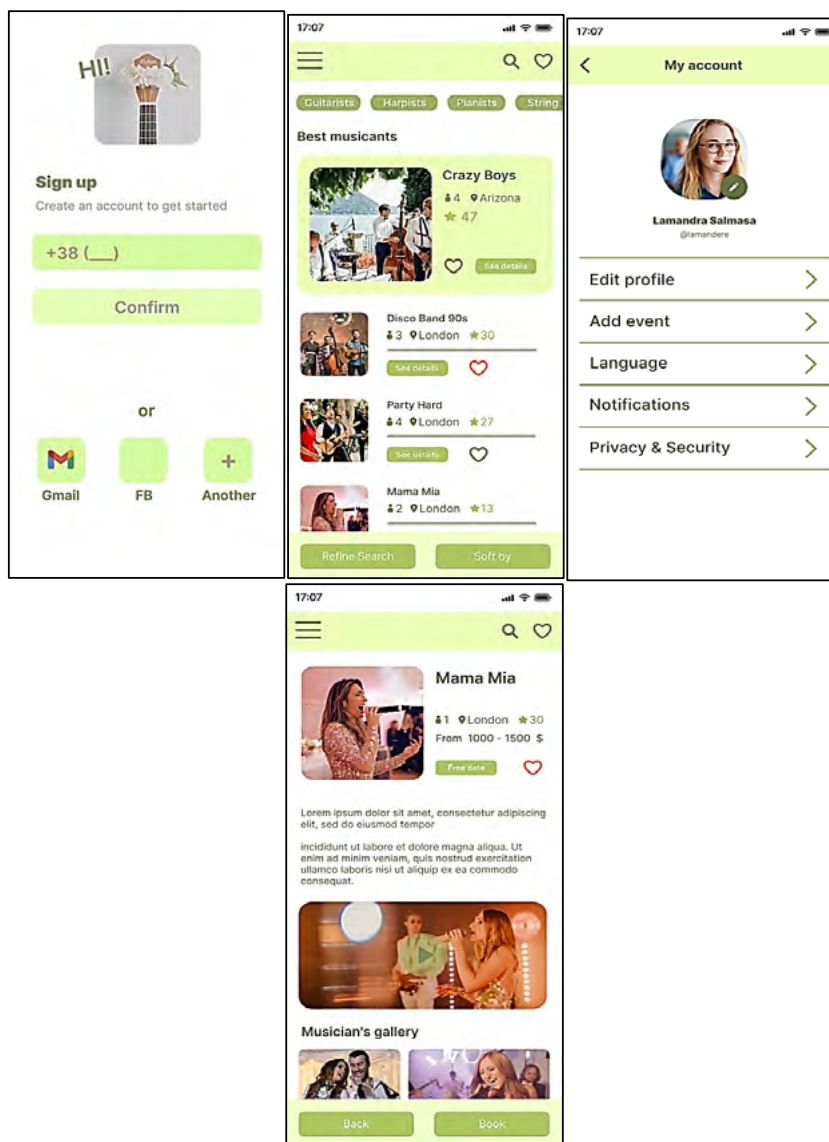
HI!

Sign up

Create an account to get started

+38 (___)

Confirm

or

Gmail

FB

+

Another

17:07

Guitarists

Harpists

Pianists

String

Best musicants

Crazy Boys

4 Arizona

47

See details

Disco Band 90s

3 London 30

See details

Party Hard

4 London 27

See details

Mama Mia

2 London 13

Refine Search

Soft by

17:07

My account

Lamandra Salmasa

@lamandere

Edit profile

Add event

Language

Notifications

Privacy & Security

17:07

Mama Mia

1 London 30

From 1000 - 1500 $

Free date

Lorem ipsum dolor sit amet, consectetur adipiscing elit, sed do eiusmod tempor

incididunt ut labore et dolore magna aliqua. Ut enim ad minim veniam, quis nostrud exercitation ullamco laboris nisi ut aliquip ex ea commodo consequat.

Musician's gallery

Back

Book